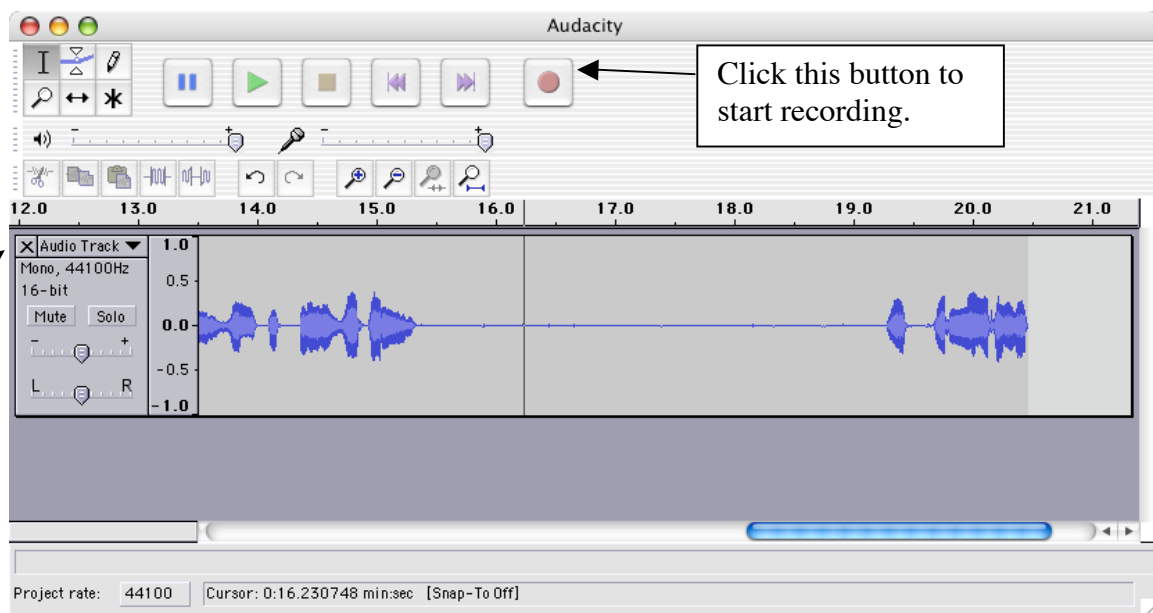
Audacity

Click this button to start recording.

12.0 13.0 14.0 15.0 16.0 17.0 18.0 19.0 20.0 21.0

Audio Track
Mono, 44100Hz
16-bit
Mute Solo
L R

1.0
0.5
0.0
-0.5
-1.0

Project rate: 44100 Cursor: 0:16.230748 min:sec [Snap-To Off]